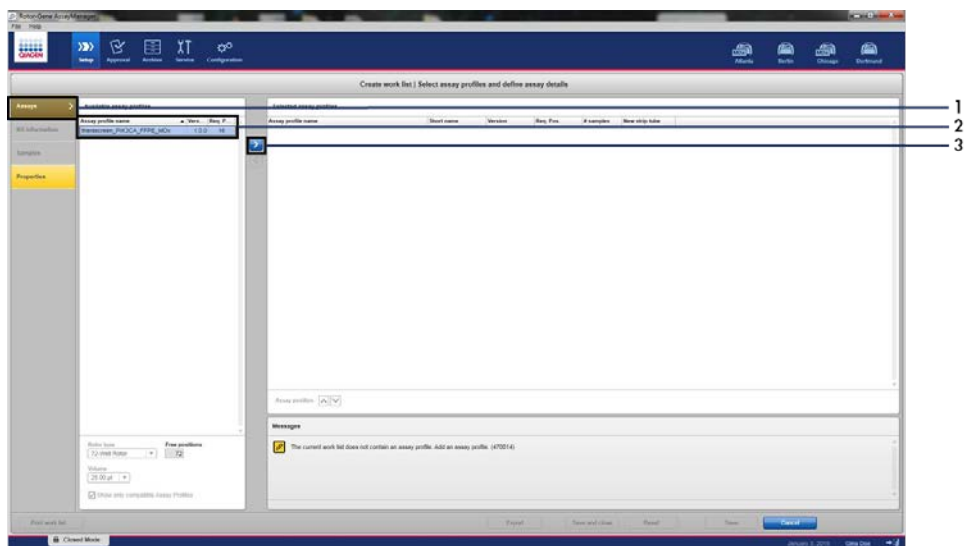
Rotor-Gene AssayManager
File Help
QIAGEN
Setup Approval Archive Service Configuration
Atlanta Berlin Chicago Dortmund

Create work list | Select assay profiles and define assay details

Assays
Kit information
Samples
Properties

Available assay profiles
| Assay profile name | Vers... | Req. P... |
|---|---|---|
| therascreen_PIK3CA_FFPE_bOv | 1.0.0 | 16 |

Selected assay profiles
| Assay profile name | Short name | Version | Req. Pos. | # samples | New strip tube |
|---|---|---|---|---|---|

Assay position

Rotor type
72-Well Rotor
Free positions
72
Volume
25.00 µl
Show only compatible Assay Profiles

Messages
The current work list does not contain an assay profile. Add an assay profile. (470014)

Print work list
Export Save and close Reset Save Cancel

Closed Mode
January 3, 2018 Otto Doe

1
2
3